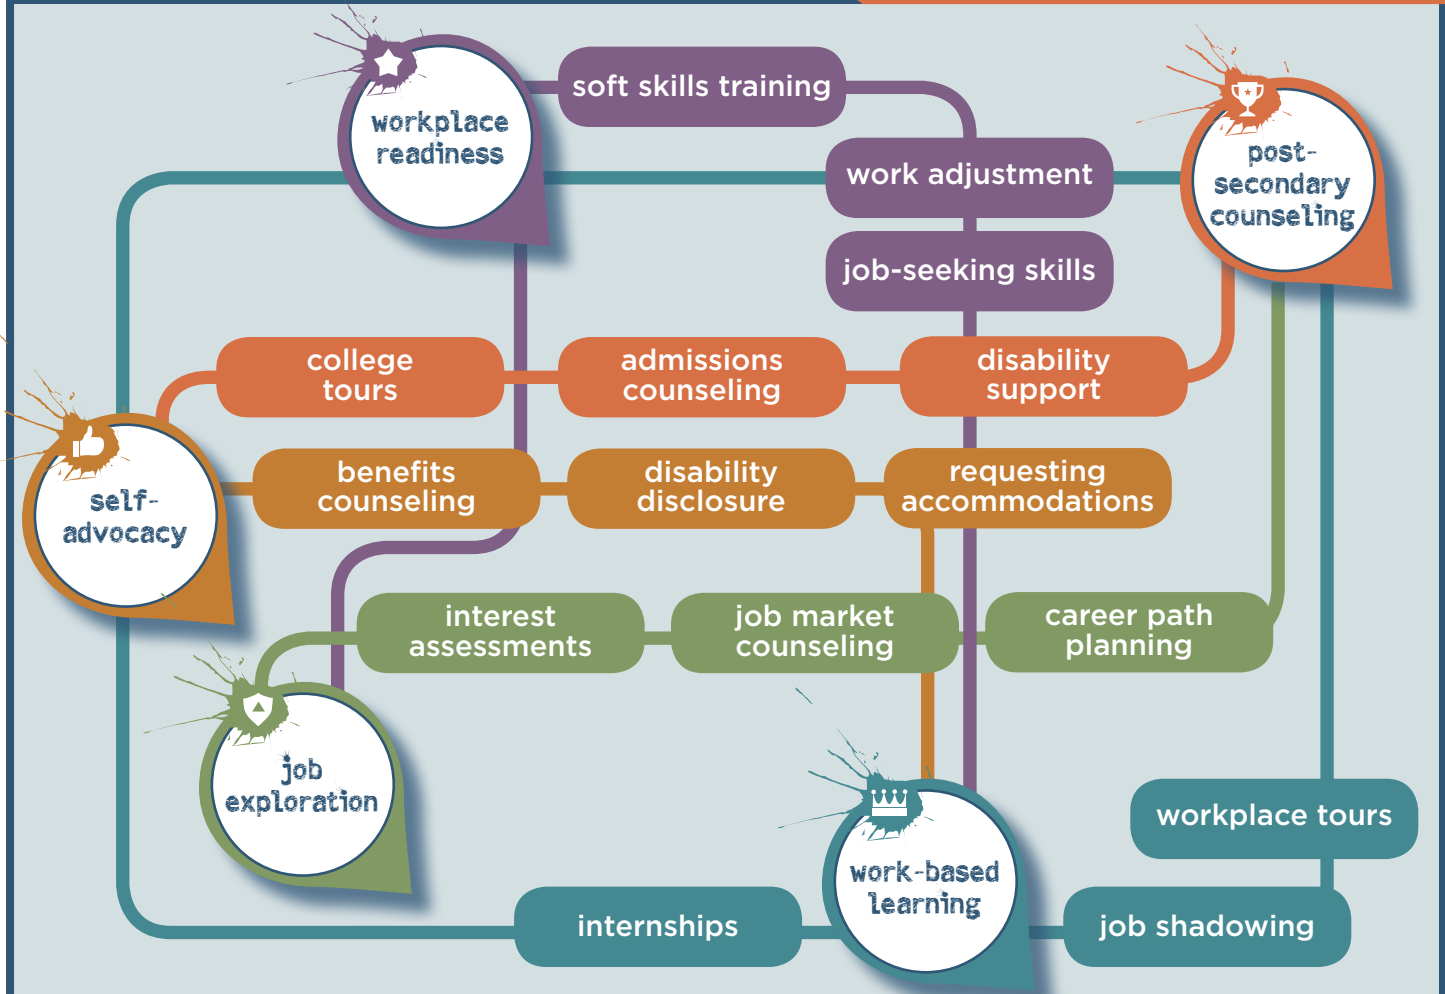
workplace readiness

soft skills training

work adjustment

job-seeking skills

post-secondary counseling

college tours

admissions counseling

disability support

self-advocacy

benefits counseling

disability disclosure

requesting accommodations

interest assessments

job market counseling

career path planning

job exploration

work-based learning

workplace tours

internships

job shadowing